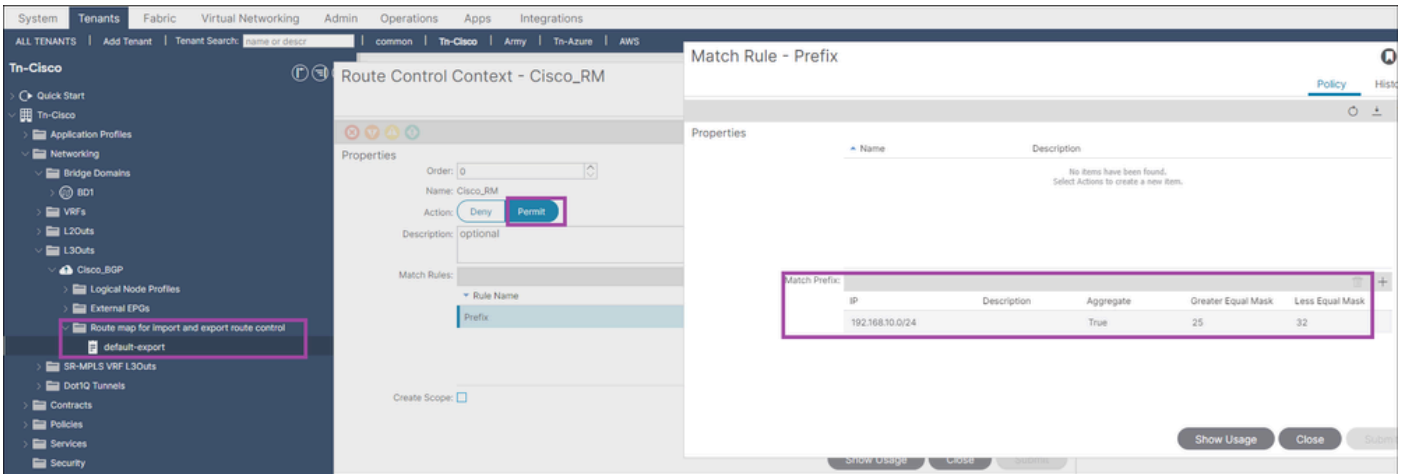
System Tenants Fabric Virtual Networking Admin Operations Apps Integrations

ALL TENANTS | Add Tenant | Tenant Search: name or descr | common | Tn-Cisco | Army | Tn-Azure | AWS

Tn-Cisco

Quick Start
Tn-Cisco
Application Profiles
Networking
Bridge Domains
BD1
VRFs
L2Outs
L3Outs
Cisco_BGP
Logical Node Profiles
External EPGs
Route map for import and export route control
default-export
SR-MPLS VRF L3Outs
Dot1Q Tunnels
Contracts
Policies
Services
Security

Route Control Context - Cisco_RM

Properties
Order: 0
Name: Cisco_RM
Action: Deny Permit
Description: optional
Match Rules:
Rule Name
Prefix
Create Scope:

Show Usage Close Submit

Match Rule - Prefix

Policy Histo

Properties

Name Description

No items have been found.
Select Actions to create a new item.

Match Prefix:

| IP | Description | Aggregate | Greater Equal Mask | Less Equal Mask |
|---|---|---|---|---|
| 192.168.10.0/24 | | True | 25 | 32 |

Show Usage Close Submi